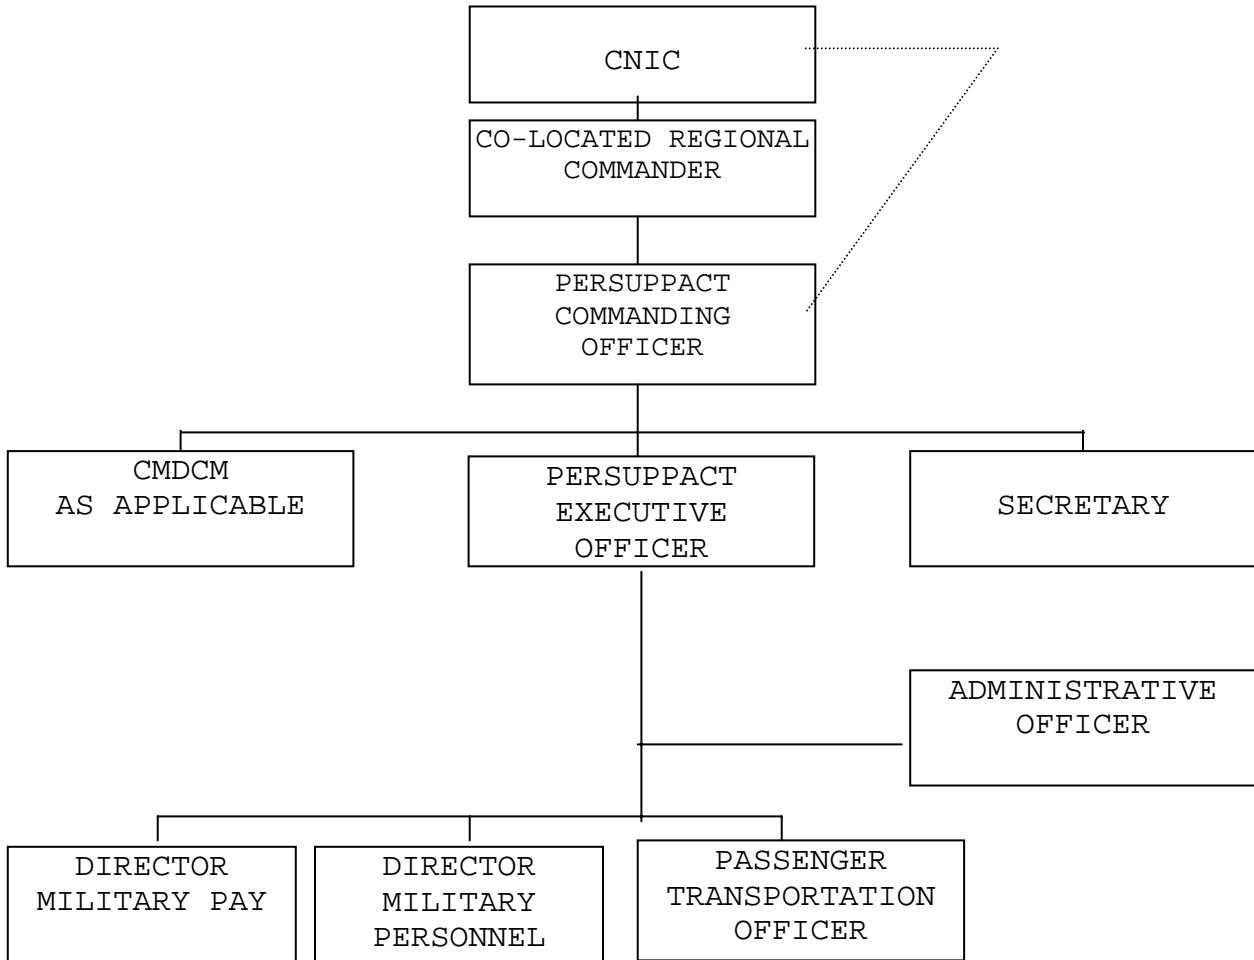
CNIC

CO-LOCATED REGIONAL COMMANDER

PERSUPPACT COMMANDING OFFICER

CMDCM AS APPLICABLE

PERSUPPACT EXECUTIVE OFFICER

SECRETARY

ADMINISTRATIVE OFFICER

DIRECTOR MILITARY PAY

DIRECTOR MILITARY PERSONNEL

PASSENGER TRANSPORTATION OFFICER